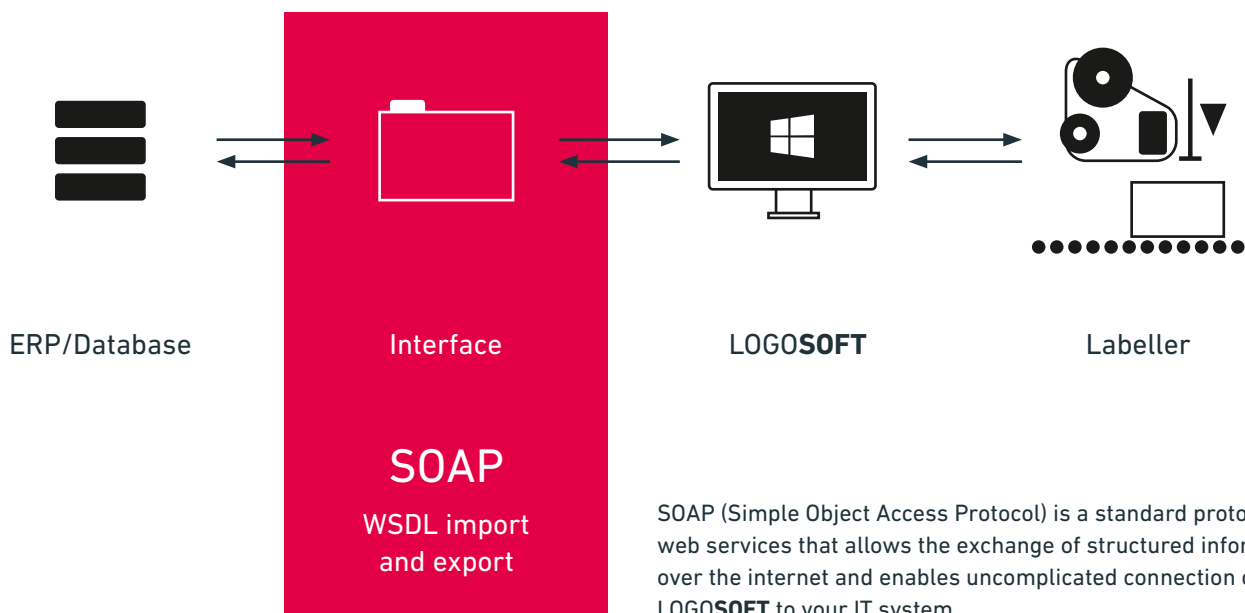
ERP/Database

Interface

LOGO**SOFT**

Labeller

SOAP

WSDL import and export

SOAP (Simple Object Access Protocol) is a standard proto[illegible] web services that allows the exchange of structured infor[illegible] over the internet and enables uncomplicated connection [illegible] LOGO**SOFT** to your IT system.